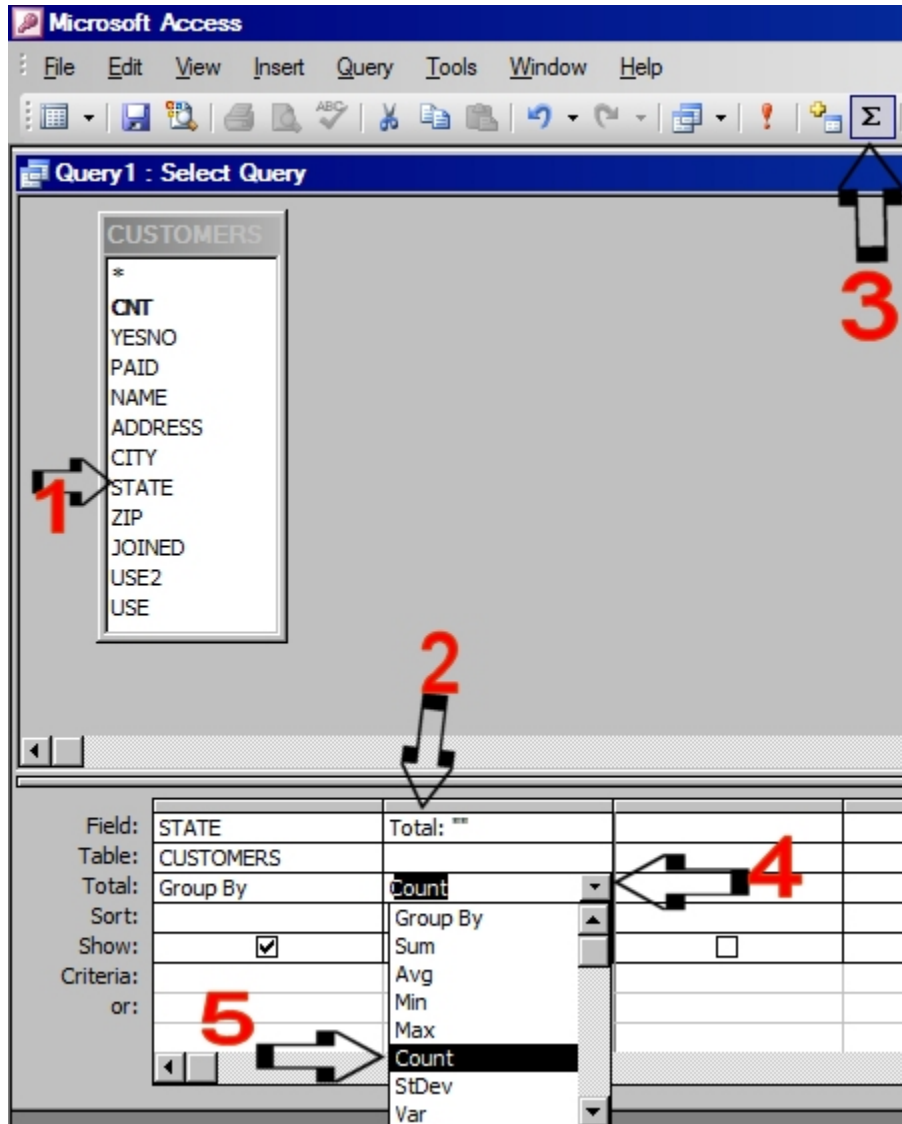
Microsoft Access

File Edit View Insert Query Tools Window Help

Σ

Query1 : Select Query

CUSTOMERS
*
CNT
YESNO
PAID
NAME
ADDRESS
CITY
STATE
ZIP
JOINED
USE2
USE

1
2
3
4
5

| | | |
|---|---|---|
| Field: | STATE | Total: "" |
| Table: | CUSTOMERS | |
| Total: | Group By | Count |
| Sort: | | |
| Show: | ☑ | ☐ |
| Criteria: | | |
| or: | | |

Group By
Sum
Avg
Min
Max
Count
StDev
Var